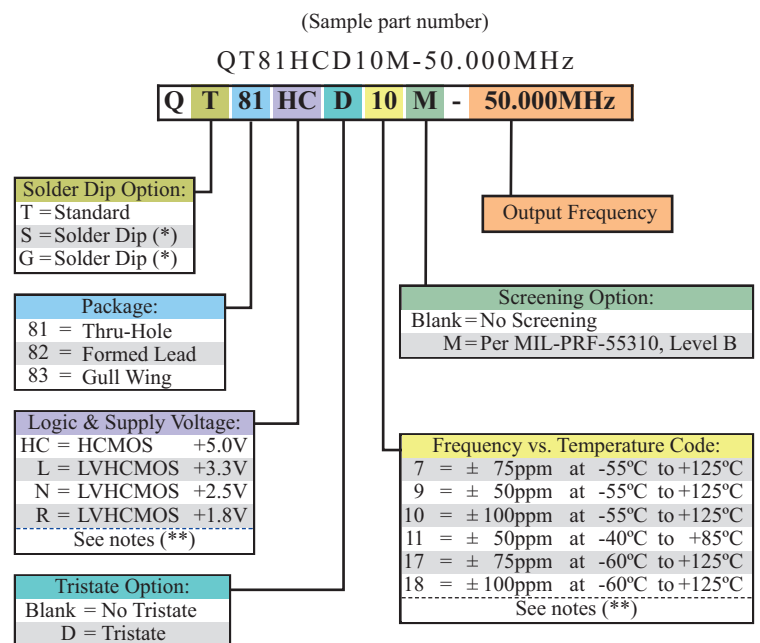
(Sample part number)

QT81HCD10M-50.000MHz

| Q | T | 81 | HC | D | 10 | M | - | 50.000MHz |
|---|---|---|---|---|---|---|---|---|

Solder Dip Option:
T = Standard
S = Solder Dip (*)
G = Solder Dip (*)

Output Frequency

Package:
81 = Thru-Hole
82 = Formed Lead
83 = Gull Wing

Screening Option:
Blank = No Screening
M = Per MIL-PRF-55310, Level B

Logic & Supply Voltage:
HC = HCMOS +5.0V
L = LVHCMOS +3.3V
N = LVHCMOS +2.5V
R = LVHCMOS +1.8V
See notes (**)

Frequency vs. Temperature Code:
7 = ± 75ppm at -55ºC to +125ºC
9 = ± 50ppm at -55ºC to +125ºC
10 = ± 100ppm at -55ºC to +125ºC
11 = ± 50ppm at -40ºC to +85ºC
17 = ± 75ppm at -60ºC to +125ºC
18 = ± 100ppm at -60ºC to +125ºC
See notes (**)

Tristate Option:
Blank = No Tristate
D = Tristate